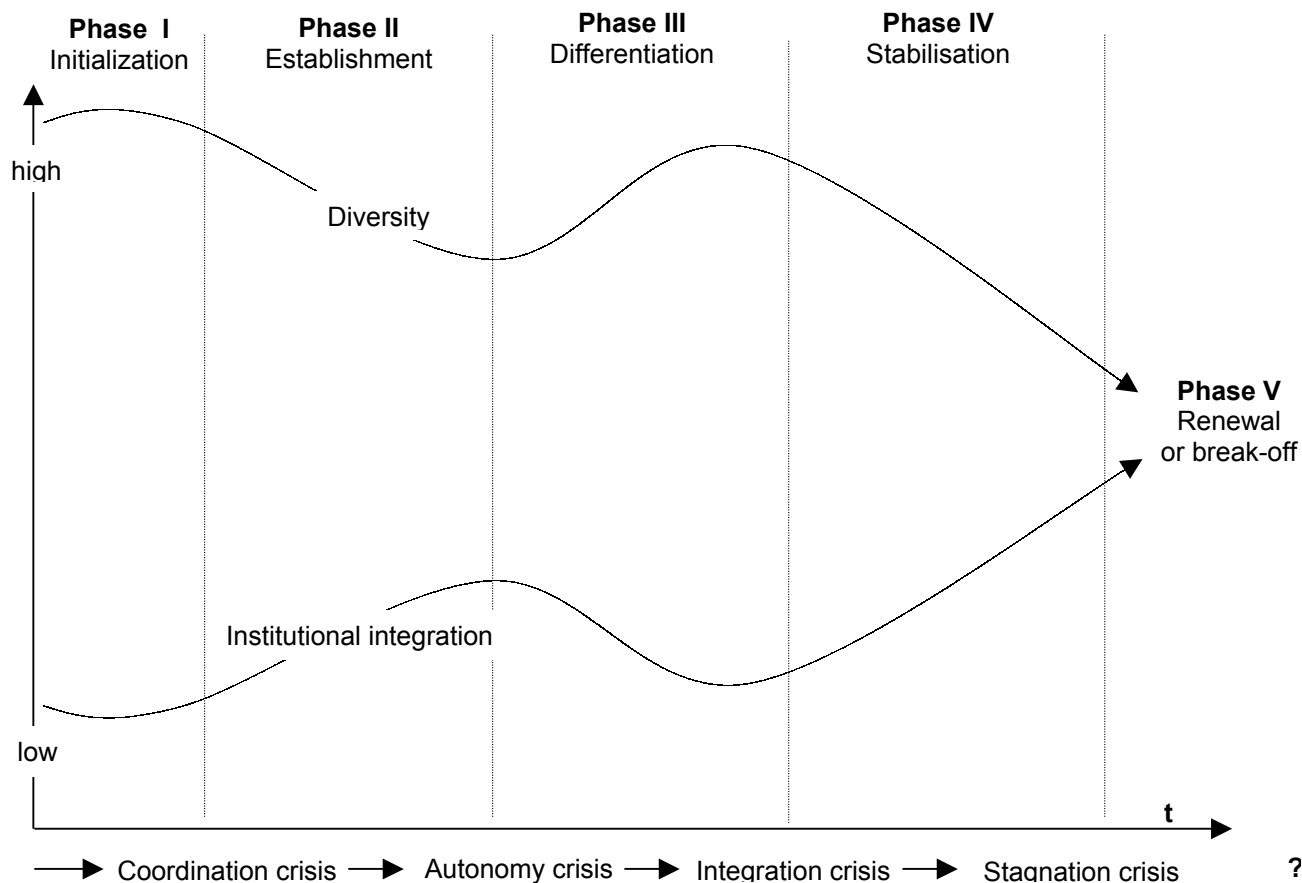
**Phase I**
Initialization

**Phase II**
Establishment

**Phase III**
Differentiation

**Phase IV**
Stabilisation

high

Diversity

**Phase V**
Renewal
or break-off

Institutional integration

low

t

Coordination crisis → Autonomy crisis → Integration crisis → Stagnation crisis ?